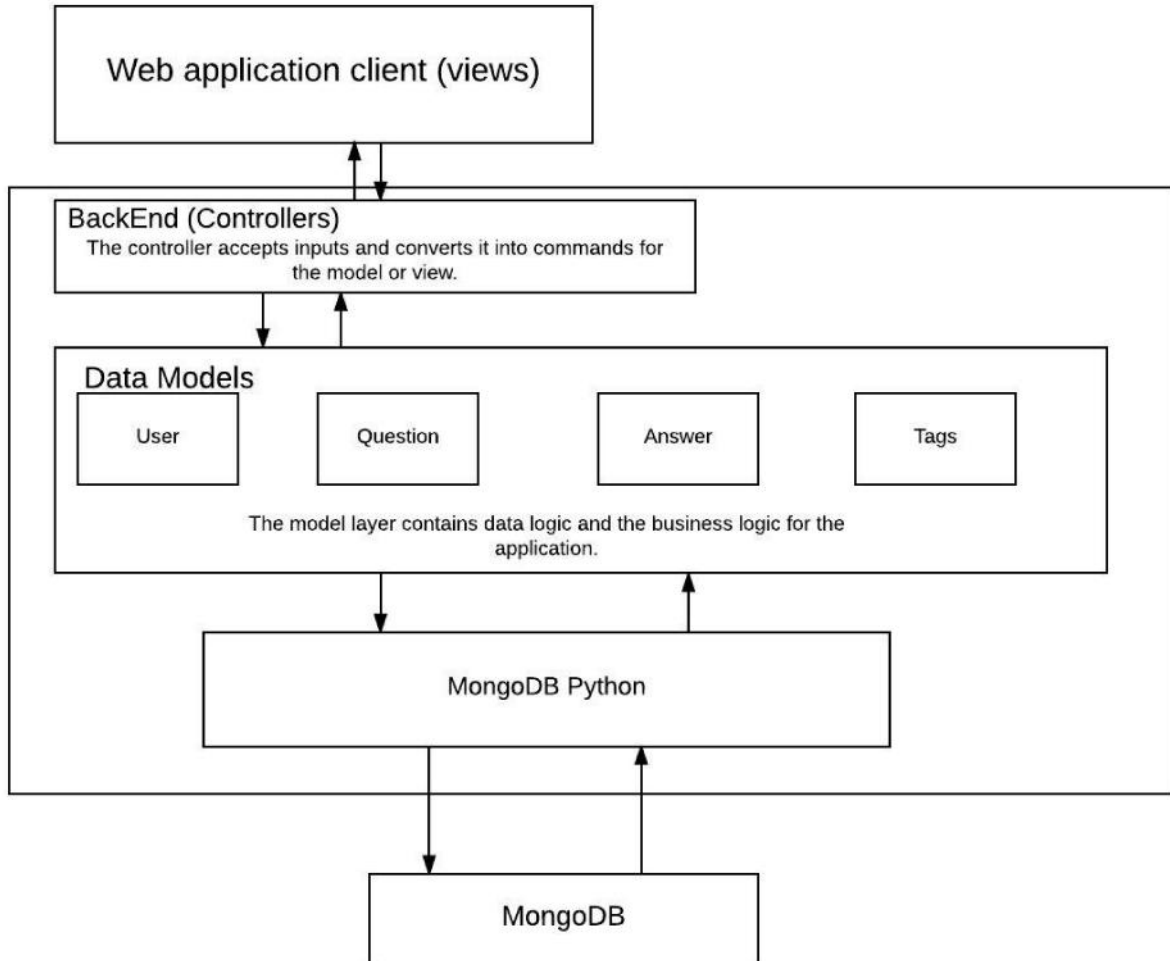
Web application client (views)

BackEnd (Controllers)

The controller accepts inputs and converts it into commands for the model or view.

Data Models

User

Question

Answer

Tags

The model layer contains data logic and the business logic for the application.

MongoDB Python

MongoDB